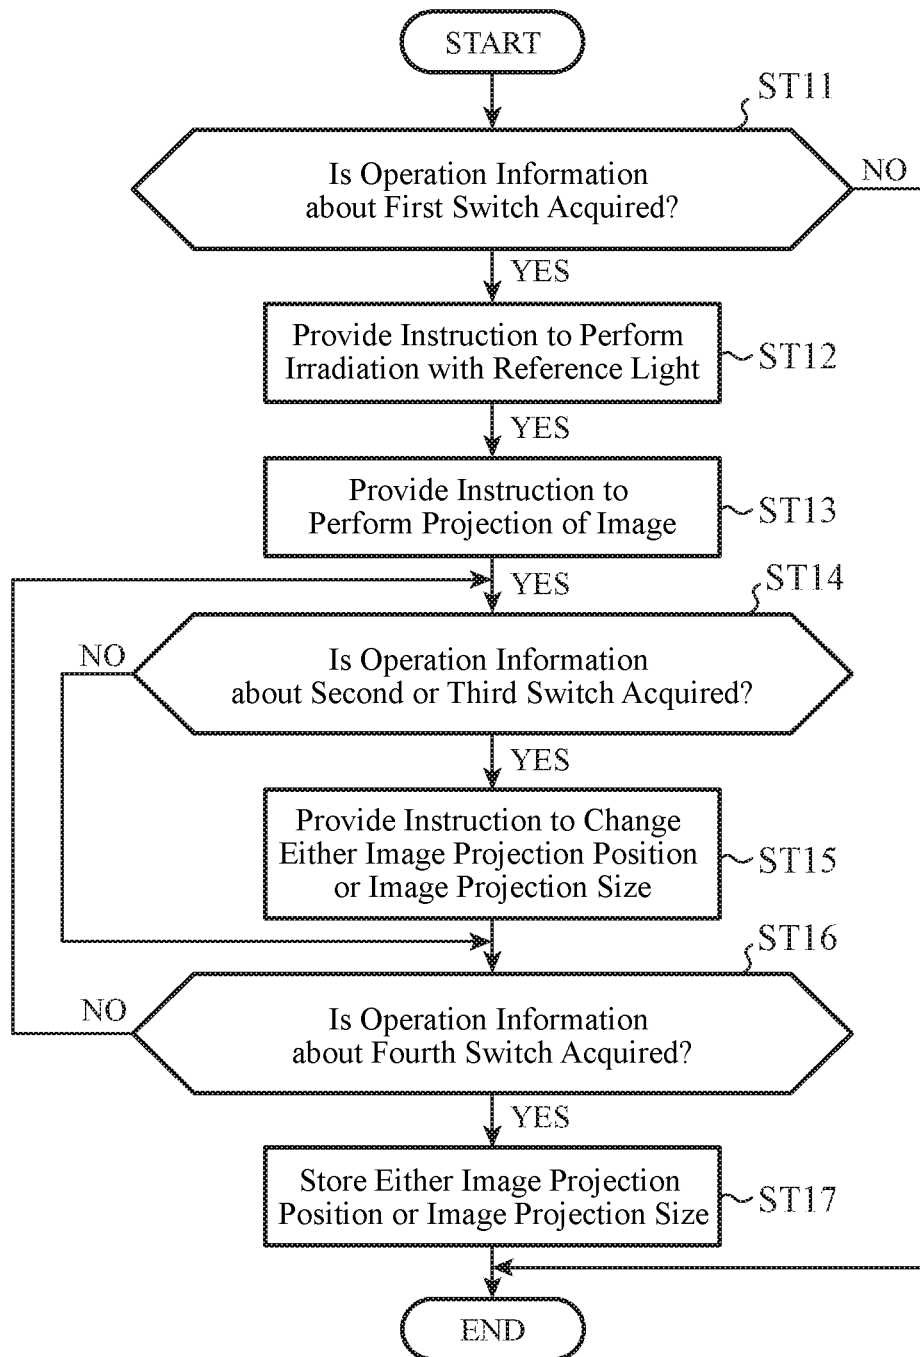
START

ST11

Is Operation Information about First Switch Acquired?

NO

YES

Provide Instruction to Perform Irradiation with Reference Light

ST12

YES

Provide Instruction to Perform Projection of Image

ST13

YES

ST14

NO

Is Operation Information about Second or Third Switch Acquired?

YES

Provide Instruction to Change Either Image Projection Position or Image Projection Size

ST15

ST16

NO

Is Operation Information about Fourth Switch Acquired?

YES

Store Either Image Projection Position or Image Projection Size

ST17

END